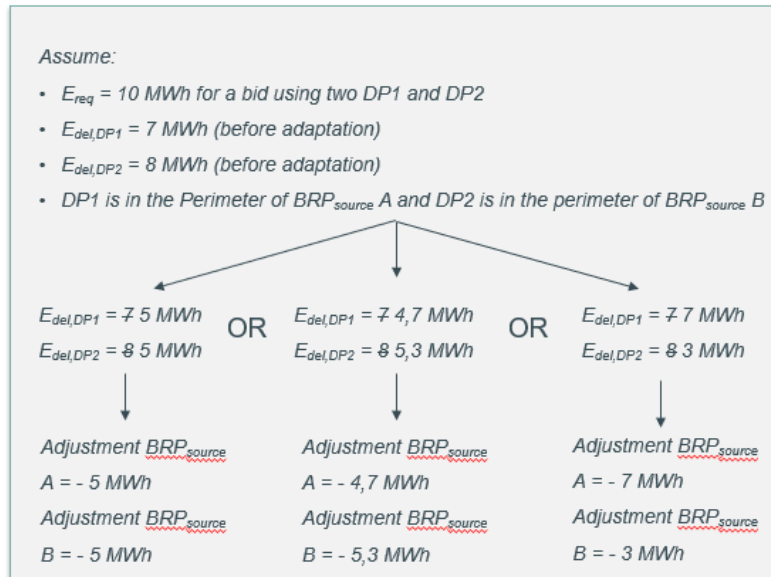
Assume:

- $E_{req}$ = 10 MWh for a bid using two DP1 and DP2
- $E_{del,DP1}$ = 7 MWh (before adaptation)
- $E_{del,DP2}$ = 8 MWh (before adaptation)
- DP1 is in the Perimeter of $BRP_{source}$ A and DP2 is in the perimeter of $BRP_{source}$ B

$E_{del,DP1}$ = ~~7~~ 5 MWh
$E_{del,DP2}$ = ~~8~~ 5 MWh

OR

$E_{del,DP1}$ = ~~7~~ 4,7 MWh
$E_{del,DP2}$ = ~~8~~ 5,3 MWh

OR

$E_{del,DP1}$ = ~~7~~ 7 MWh
$E_{del,DP2}$ = ~~8~~ 3 MWh

Adjustment $BRP_{source}$
A = - 5 MWh
Adjustment $BRP_{source}$
B = - 5 MWh

Adjustment $BRP_{source}$
A = - 4,7 MWh
Adjustment $BRP_{source}$
B = - 5,3 MWh

Adjustment $BRP_{source}$
A = - 7 MWh
Adjustment $BRP_{source}$
B = - 3 MWh